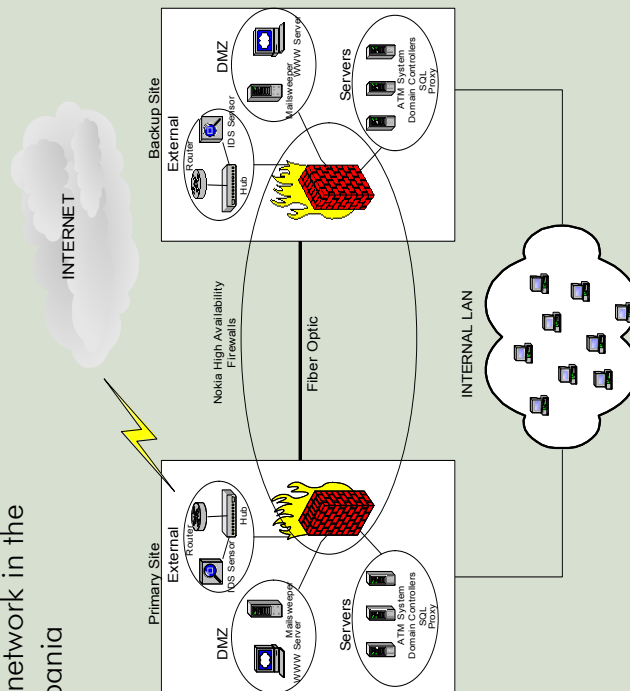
network in the
pania

Primary Site
External
Router
IDS Sensor
Hub
DMZ
Mailsweeper
WWW Server
Servers
ATM System
Domain Controllers
SQL
Proxy

INTERNET

Nokia High Availability
Firewalls

Fiber Optic

INTERNAL LAN

Backup Site
External
Router
IDS Sensor
Hub
DMZ
Mailsweeper
WWW Server
Servers
ATM System
Domain Controllers
SQL
Proxy